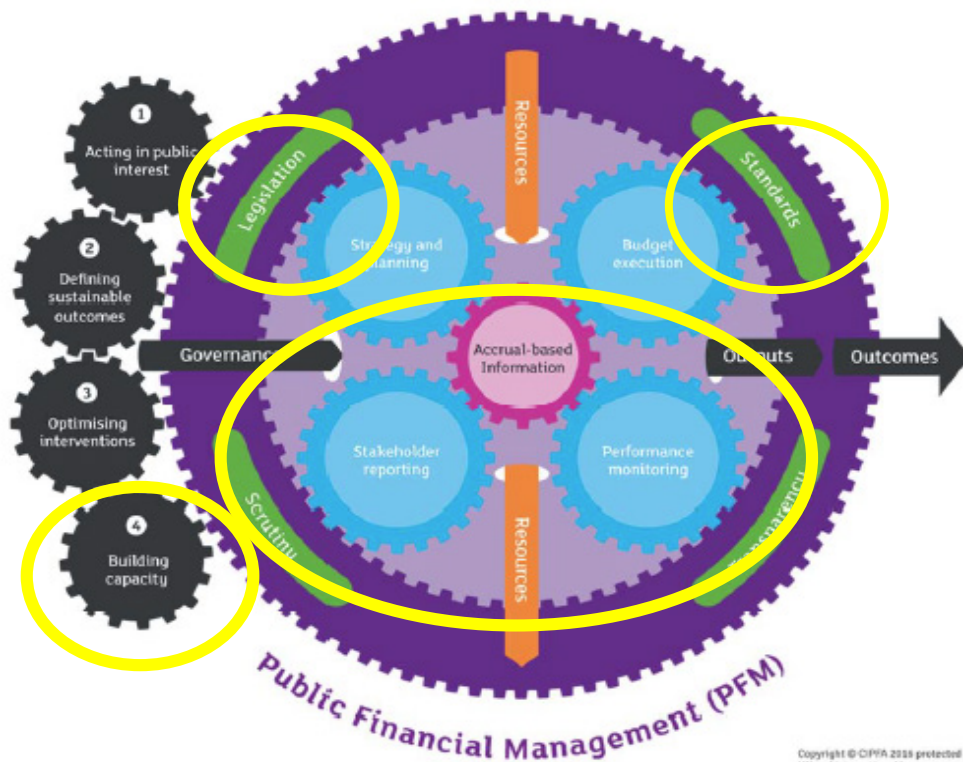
1
Acting in public interest

2
Defining sustainable outcomes

3
Optimising interventions

4
Building capacity

Legislation

Resources

Standards

Strategy and planning

Budget execution

Governance

Accrual-based Information

Outputs

Outcomes

Stakeholder reporting

Performance monitoring

Scrutiny

Resources

Transparency

Public Financial Management (PFM)

Copyright © CIPFA 2016 protected